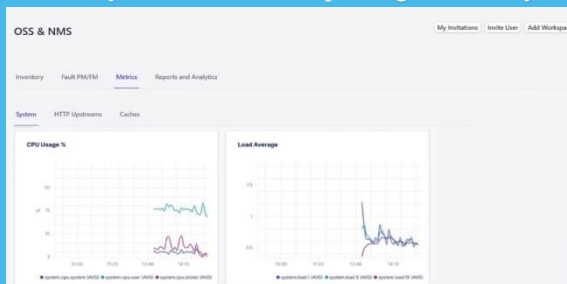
OSS & NMS

My Invitations | Invite User | Add Workspa

Inventory | Fault PM/FM | Metrics | Reports and Analytics

System | HTTP Upstreams | Caches

CPU Usage %

20
15
10
5

10:00 | 11:00 | 12:00 | 13:00 | 14:00

system.cpu.system (AVG) | system.cpu.user (AVG) | system.cpu.stolen (AVG)

Load Average

1.5
1
0.5

10:00 | 11:00 | 12:00 | 13:00 | 14:00

system.load.1 (AVG) | system.load.5 (AVG) | system.load.15 (AVG)